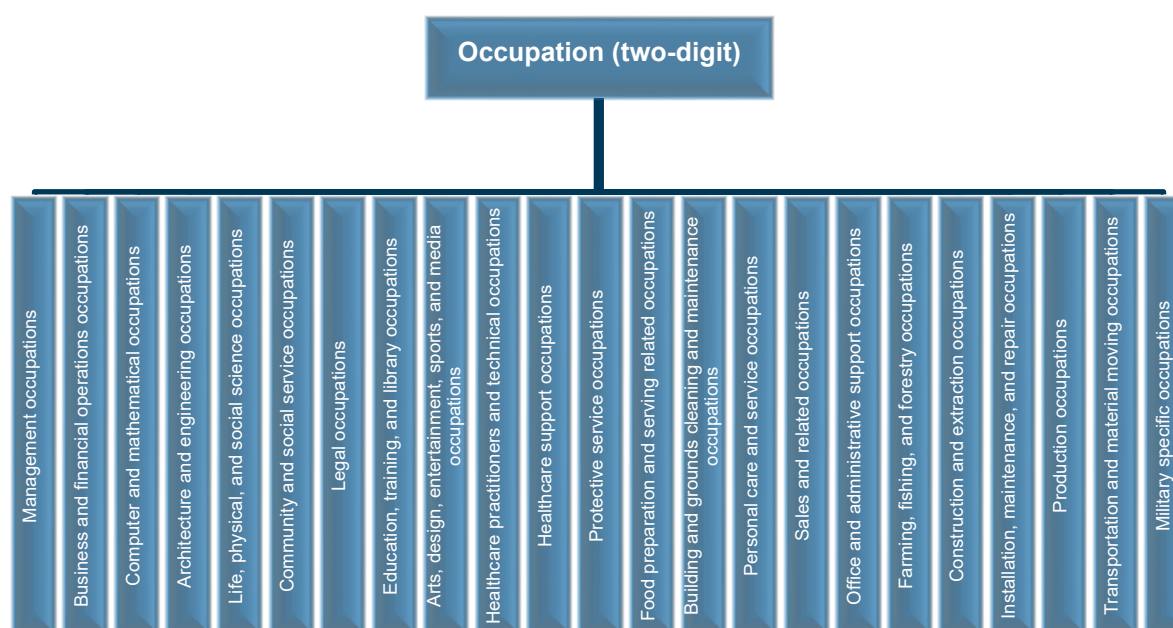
Occupation (two-digit)

Management occupations

Business and financial operations occupations

Computer and mathematical occupations

Architecture and engineering occupations

Life, physical, and social science occupations

Community and social service occupations

Legal occupations

Education, training, and library occupations

Arts, design, entertainment, sports, and media occupations

Healthcare practitioners and technical occupations

Healthcare support occupations

Protective service occupations

Food preparation and serving related occupations

Building and grounds cleaning and maintenance occupations

Personal care and service occupations

Sales and related occupations

Office and administrative support occupations

Farming, fishing, and forestry occupations

Construction and extraction occupations

Installation, maintenance, and repair occupations

Production occupations

Transportation and material moving occupations

Military specific occupations